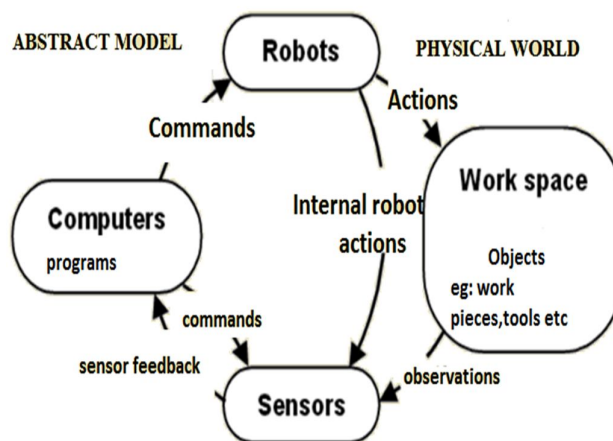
ABSTRACT MODEL

Robots

PHYSICAL WORLD

Actions

Commands

Work space

Computers

programs

Internal robot actions

Objects

eg: work pieces,tools etc

commands

sensor feedback

observations

Sensors